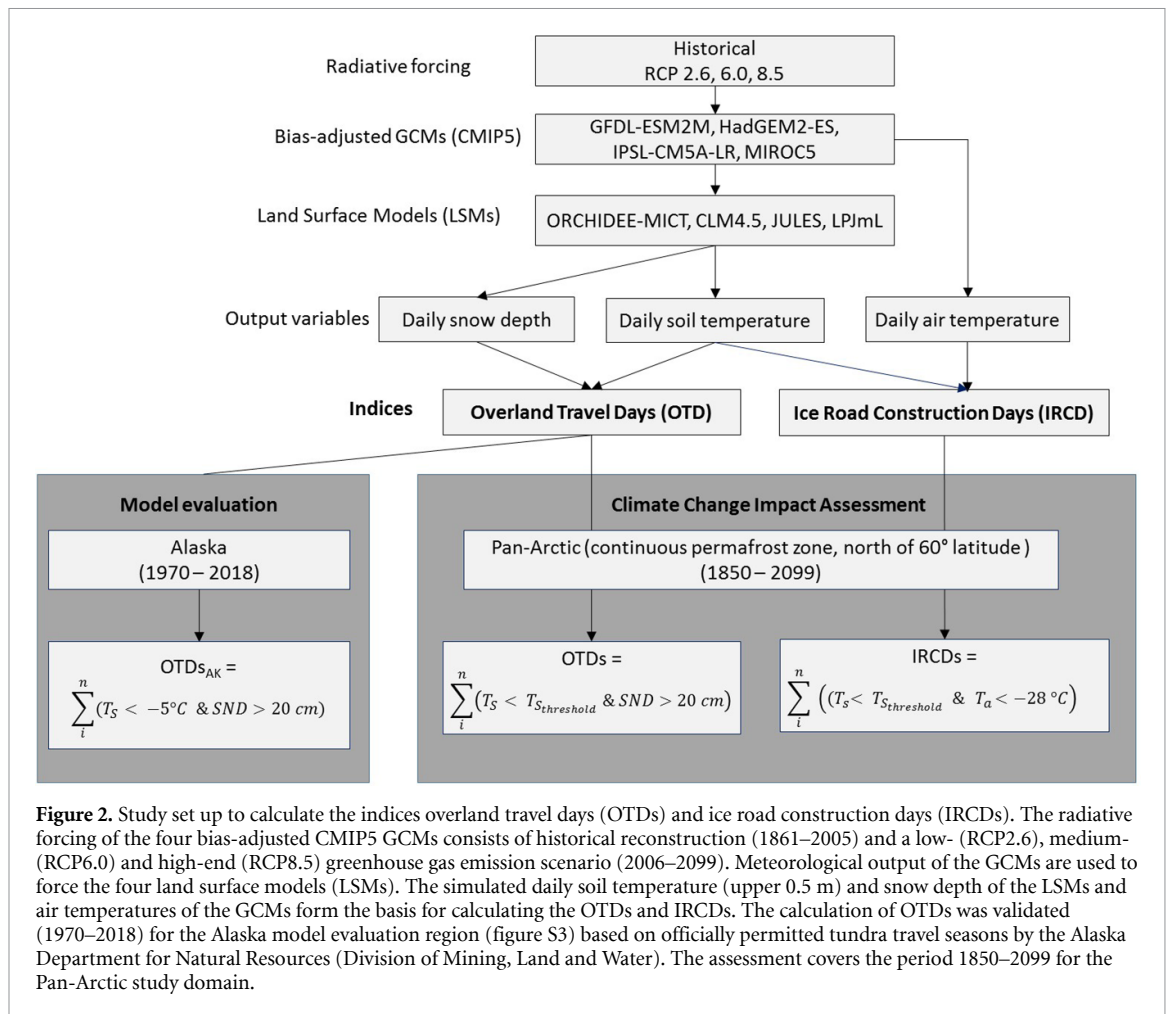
Radiative forcing

Historical
RCP 2.6, 6.0, 8.5

Bias-adjusted GCMs (CMIP5)

GFDL-ESM2M, HadGEM2-ES, IPSL-CM5A-LR, MIROC5

Land Surface Models (LSMs)

ORCHIDEE-MICT, CLM4.5, JULES, LPJmL

Output variables

Daily snow depth

Daily soil temperature

Daily air temperature

Indices

Overland Travel Days (OTD)

Ice Road Construction Days (IRCD)

Model evaluation

Alaska
(1970 – 2018)

OTDs$_{AK}$ =
$\sum_{i}^{n}(T_S < -5°C \ \& \ SND > 20\ cm)$

Climate Change Impact Assessment

Pan-Arctic (continuous permafrost zone, north of 60° latitude )
(1850 – 2099)

OTDs =
$\sum_{i}^{n}(T_S < T_{S_{threshold}} \ \& \ SND > 20\ cm)$

IRCDs =
$\sum_{i}^{n}\left((T_s < T_{S_{threshold}} \ \& \ T_a < -28\ °C\right)$

**Figure 2.** Study set up to calculate the indices overland travel days (OTDs) and ice road construction days (IRCDs). The radiative forcing of the four bias-adjusted CMIP5 GCMs consists of historical reconstruction (1861–2005) and a low- (RCP2.6), medium- (RCP6.0) and high-end (RCP8.5) greenhouse gas emission scenario (2006–2099). Meteorological output of the GCMs are used to force the four land surface models (LSMs). The simulated daily soil temperature (upper 0.5 m) and snow depth of the LSMs and air temperatures of the GCMs form the basis for calculating the OTDs and IRCDs. The calculation of OTDs was validated (1970–2018) for the Alaska model evaluation region (figure S3) based on officially permitted tundra travel seasons by the Alaska Department for Natural Resources (Division of Mining, Land and Water). The assessment covers the period 1850–2099 for the Pan-Arctic study domain.